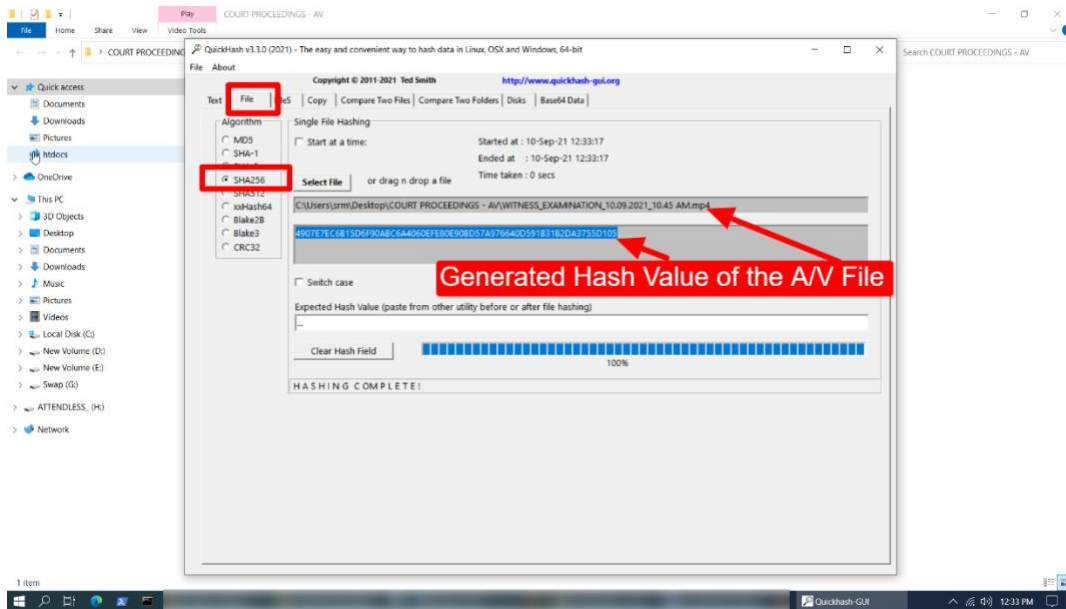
Play
COURT PROCEEDINGS - AV
File Home Share View Video Tools
COURT PROCEEDING
Search COURT PROCEEDINGS - AV

Quick access
Documents
Downloads
Pictures
htdocs
OneDrive
This PC
3D Objects
Desktop
Documents
Downloads
Music
Pictures
Videos
Local Disk (C:)
New Volume (D:)
New Volume (E:)
Swap (G:)
ATTENDLESS_ (H:)
Network

1 item

QuickHash v3.3.0 (2021) - The easy and convenient way to hash data in Linux, OSX and Windows, 64-bit
File About
Copyright © 2011-2021 Ted Smith http://www.quickhash-gui.org
Text File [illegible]es Copy Compare Two Files Compare Two Folders Disks Base64 Data
Algorithm
MD5
SHA-1
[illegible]
SHA256
SHA512
xxHash64
Blake2B
Blake3
CRC32
Single File Hashing
Start at a time:
Started at : 10-Sep-21 12:33:17
Ended at : 10-Sep-21 12:33:17
Time taken : 0 secs
Select file or drag n drop a file
C:\Users\srm\Desktop\COURT PROCEEDINGS - AV\WITNESS_EXAMINATION_10.09.2021_10.45 AM.mp4
4907E7EC6815D6F90ABC6A4060EFE80E908D57A976640D591B31B2DA3755D105
Generated Hash Value of the A/V File
Switch case
Expected Hash Value (paste from other utility before or after file hashing)
--
Clear Hash Field
100%
HASHING COMPLETE!

Quickhash-GUI
12:33 PM